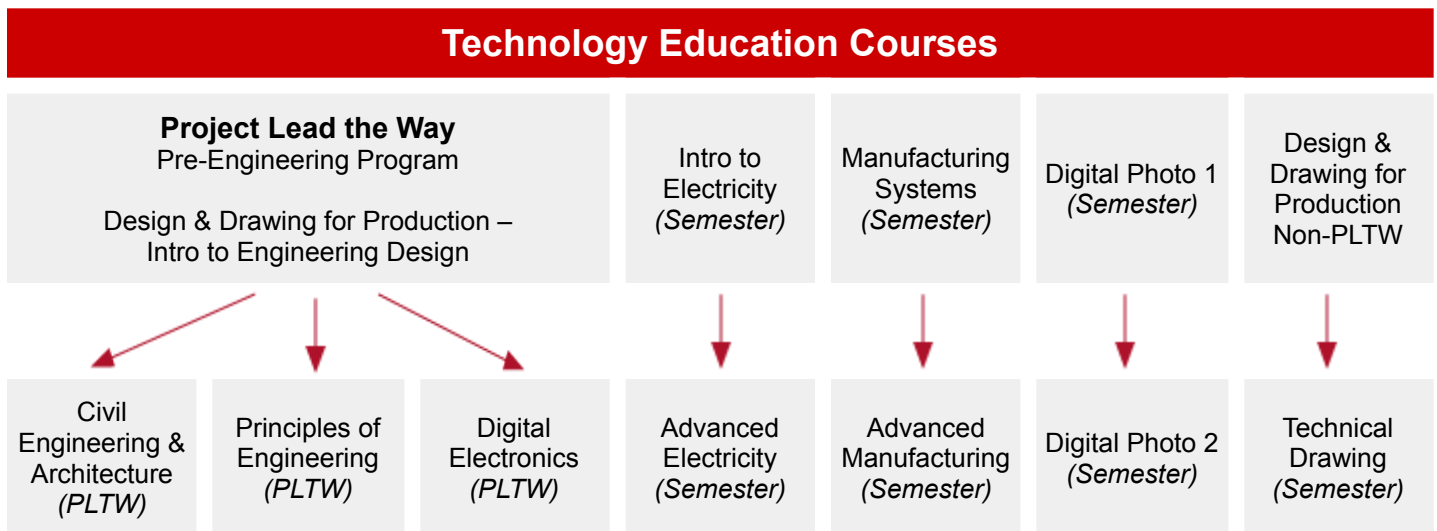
Technology Education Courses

**Project Lead the Way**
Pre-Engineering Program

Design & Drawing for Production – Intro to Engineering Design

Intro to Electricity *(Semester)*

Manufacturing Systems *(Semester)*

Digital Photo 1 *(Semester)*

Design & Drawing for Production Non-PLTW

Civil Engineering & Architecture *(PLTW)*

Principles of Engineering *(PLTW)*

Digital Electronics *(PLTW)*

Advanced Electricity *(Semester)*

Advanced Manufacturing *(Semester)*

Digital Photo 2 *(Semester)*

Technical Drawing *(Semester)*